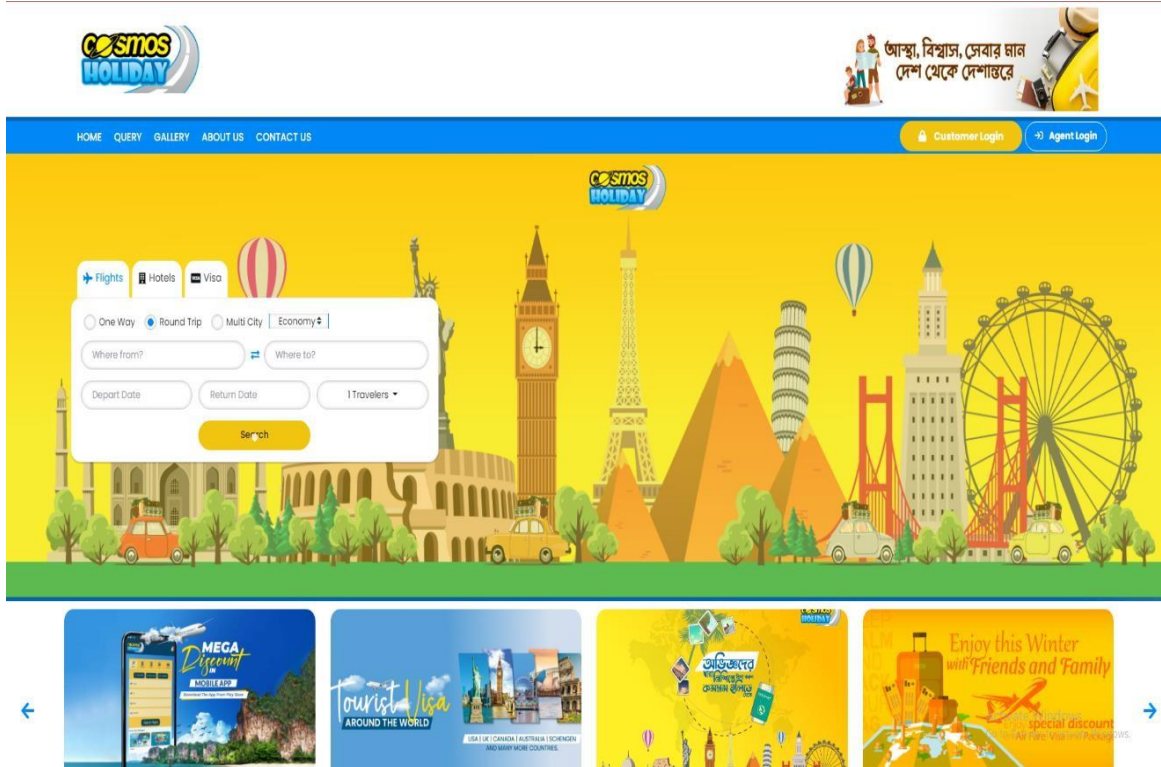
COSMOS HOLIDAY

আস্থা, বিশ্বাস, সেবার মান দেশ থেকে দেশান্তরে

HOME QUERY GALLERY ABOUT US CONTACT US

Customer Login Agent Login

COSMOS HOLIDAY

Flights Hotels Visa

One Way Round Trip Multi City Economy

Where from? Where to?

Depart Date Return Date 1 Travelers

Search

MEGA Discount ON MOBILE APP

Download The App From Play Store

Tourist Visa AROUND THE WORLD

USA | UK | CANADA | AUSTRALIA | SCHENGEN AND MANY MORE COUNTRIES.

COSMOS HOLIDAY

অভিজ্ঞদের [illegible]

Enjoy this Winter with Friends and Family

special discount

Air Fare, Visa and Packages